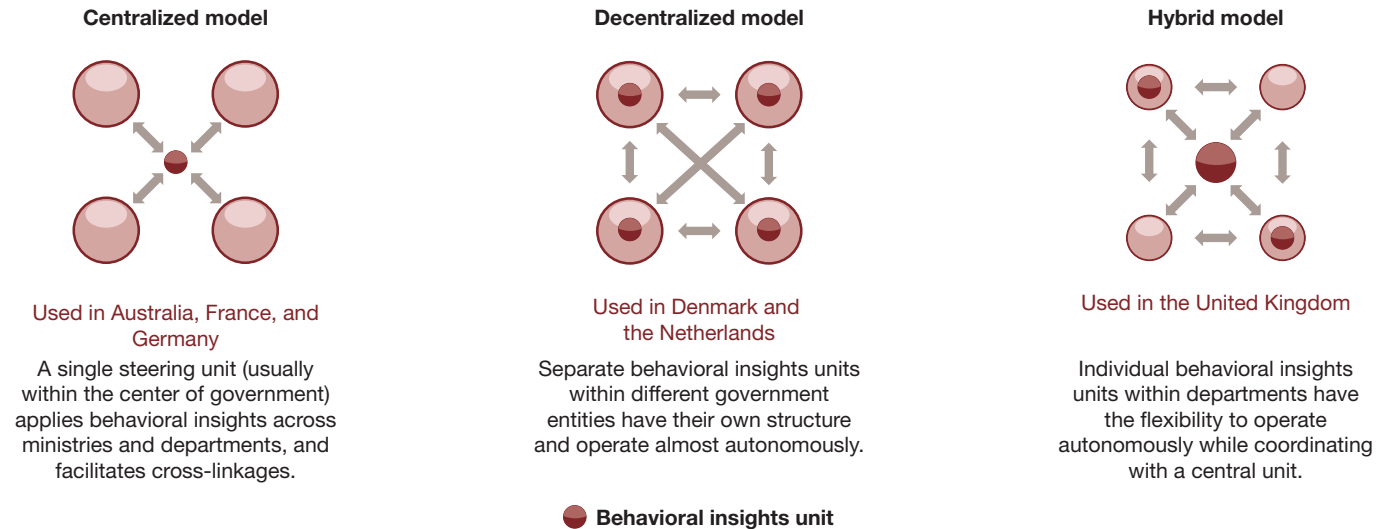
Centralized model

Used in Australia, France, and Germany

A single steering unit (usually within the center of government) applies behavioral insights across ministries and departments, and facilitates cross-linkages.

Decentralized model

Used in Denmark and the Netherlands

Separate behavioral insights units within different government entities have their own structure and operate almost autonomously.

Hybrid model

Used in the United Kingdom

Individual behavioral insights units within departments have the flexibility to operate autonomously while coordinating with a central unit.

Behavioral insights unit